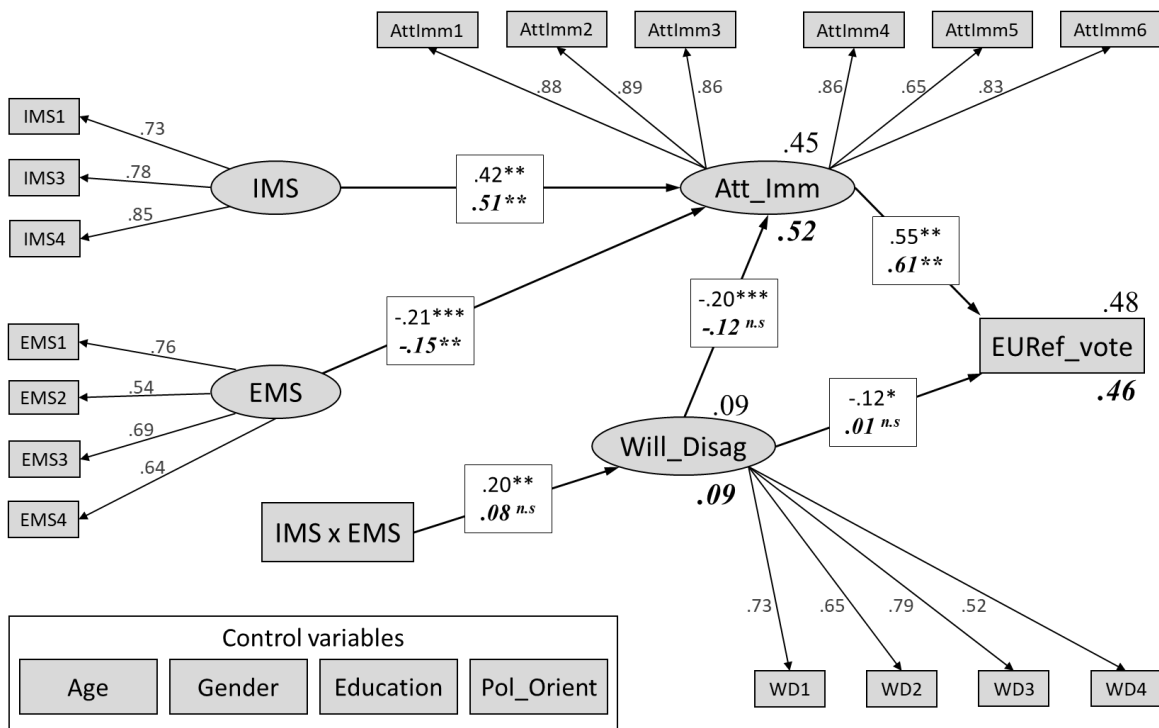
AttImm1
AttImm2
AttImm3
AttImm4
AttImm5
AttImm6
.88
.89
.86
.86
.65
.83
IMS1
IMS3
IMS4
.73
.78
.85
IMS
.42**
.51**
.45
Att_Imm
.52
.55**
.61**
-.20***
-.12 $^{n.s}$
EMS1
EMS2
EMS3
EMS4
.76
.54
.69
.64
EMS
-.21***
-.15**
.48
EURef_vote
.46
.09
-.12*
.01 $^{n.s}$
Will_Disag
.09
.20**
.08 $^{n.s}$
IMS x EMS
.73
.65
.79
.52
WD1
WD2
WD3
WD4

Control variables
Age
Gender
Education
Pol_Orient